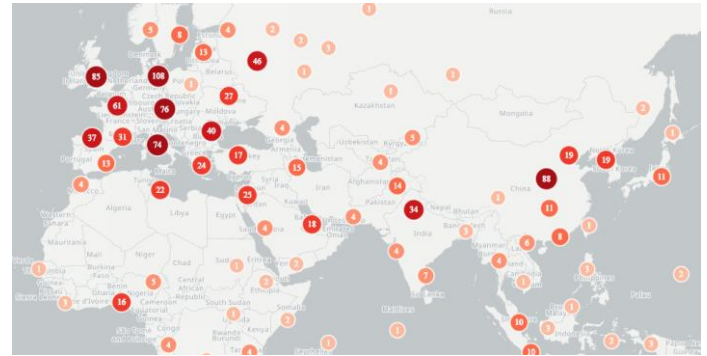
Russia
Denmark
Belarus
Kazakhstan
Czech Republic
Moldova
France
Slovenia
San Marino
Serbia
Mongolia
Portugal
Georgia
Armenia
Uzbekistan
Kyrgyzstan
Turkmenistan
Tunisia
Syria
Iraq
Iran
Afghanistan
China
Western Sahara
Algeria
Libya
Egypt
Kuwait
Pakistan
Nepal
Bhutan
Mauritania
Mali
Niger
Chad
Sudan
Oman
India
Bangladesh
Myanmar
Burkina Faso
Benin
Central African Republic
South Sudan
Ethiopia
Cameroon
Sierra Leone
Cote d'Ivoire
Congo
Rwanda
Kenya
Sri Lanka
Maldives
Palau
85
108
46
61
76
27
37
31
74
40
13
22
24
17
25
15
14
34
88
19
19
11
11
18
16
10
8
6
5
4
3
2
1